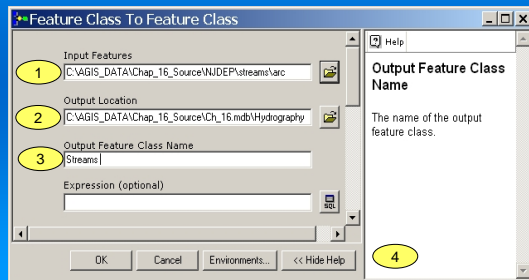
Feature Class To Feature Class

Input Features
1
C:\AGIS_DATA\Chap_16_Source\NJDEP\streams\arc

Output Location
2
C:\AGIS_DATA\Chap_16_Source\Ch_16.mdb\Hydrography

Output Feature Class Name
3
Streams

Expression (optional)

SQL

OK
Cancel
Environments...
<< Hide Help

Help

Output Feature Class Name

The name of the output feature class.

4